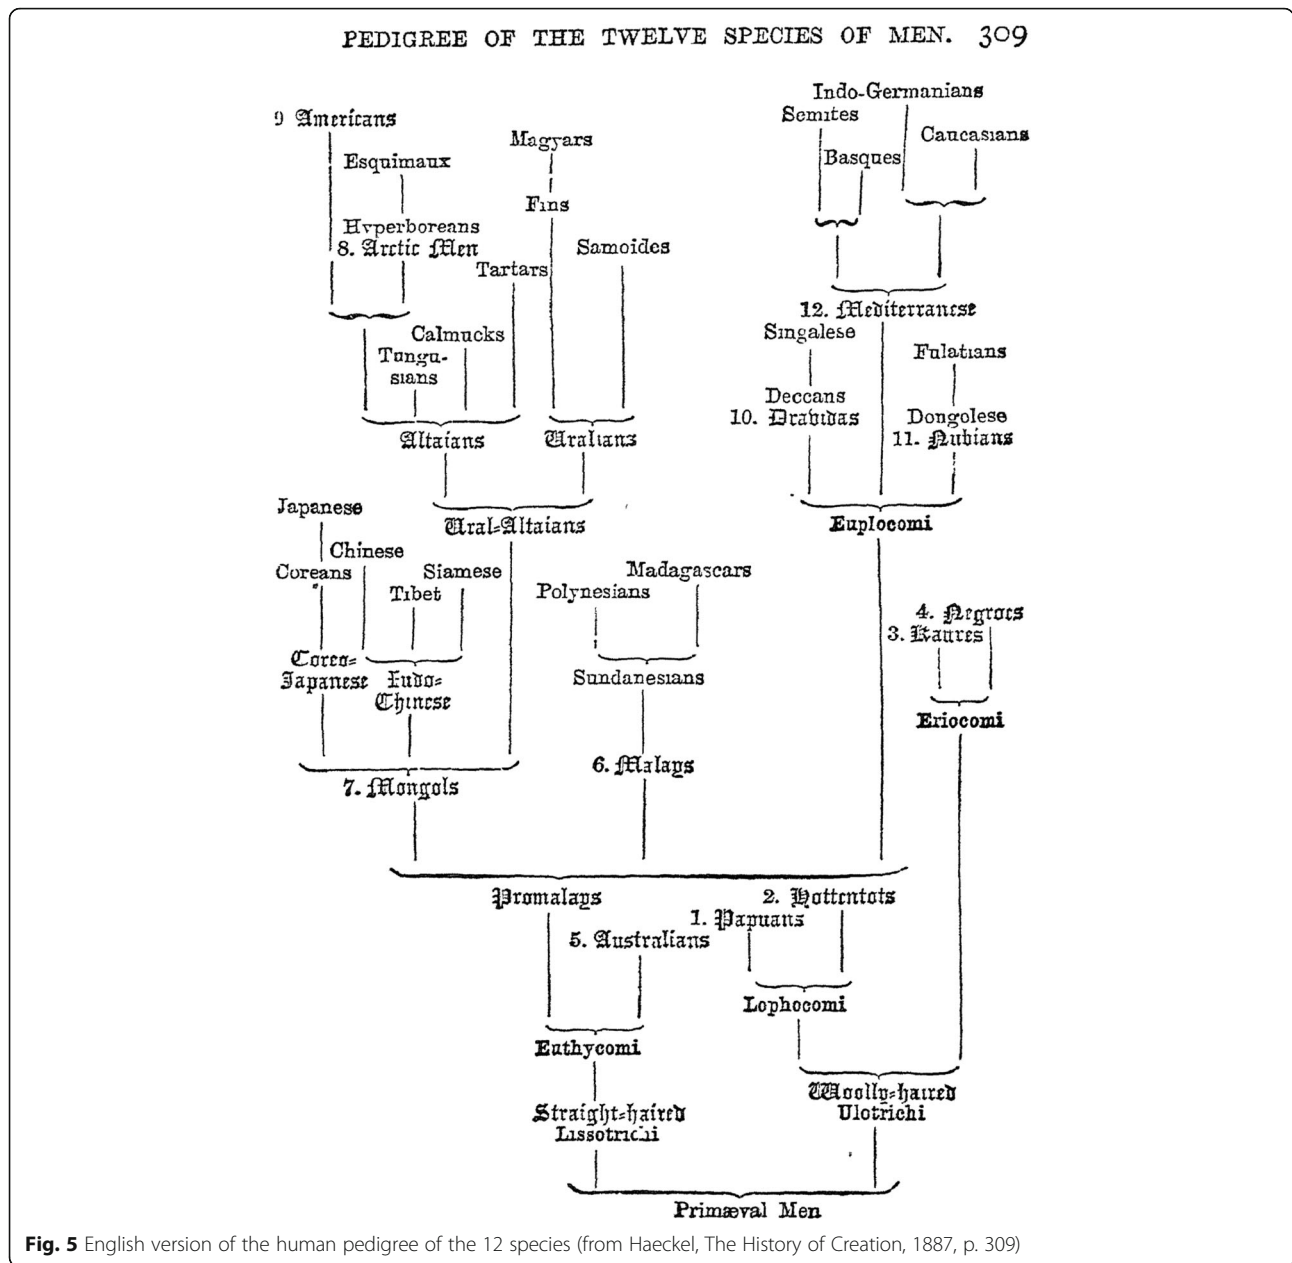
PEDIGREE OF THE TWELVE SPECIES OF MEN. 309

9 Americans

Esquimaux

Hyperboreans
8. Arctic Men

Magyars

Fins

Tartars

Samoides

Indo-Germanians

Semites

Basques

Caucasians

12. Mediterranese

Calmucks

Tungusians

Altaians

Uralians

Singalese

Deccans
10. Dravidas

Fulatians

Dongolese
11. Nubians

Ural-Altaians

Euplocomi

Japanese

Chinese

Coreans

Siamese

Tibet

Coreo-Japanese

Indo-Chinese

Madagascars

Polynesians

Sundanesians

4. Negroes
3. Kaffres

Eriocomi

7. Mongols

6. Malays

Promalays

2. Hottentots

1. Papuans

5. Australians

Lophocomi

Euthycomi

Straight-haired
Lissotrichi

Woolly-haired
Ulotrichi

Primæval Men

Fig. 5 English version of the human pedigree of the 12 species (from Haeckel, The History of Creation, 1887, p. 309)